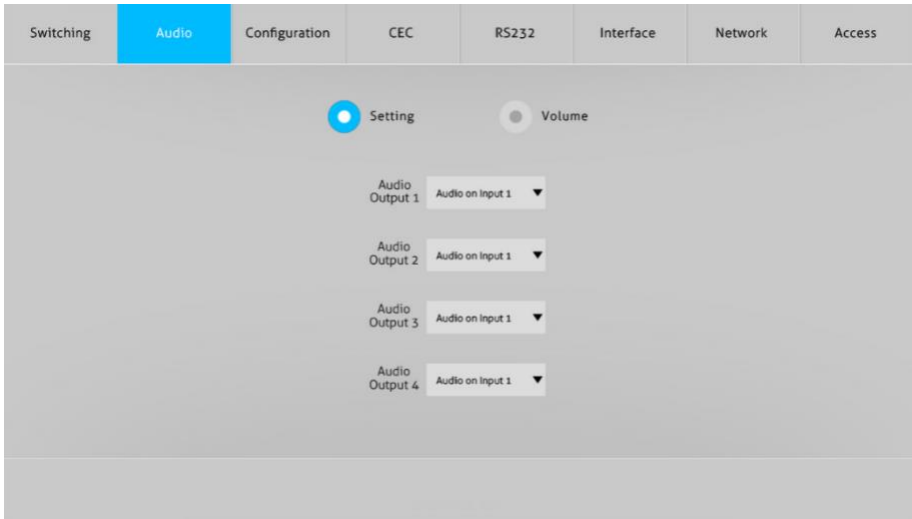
Switching Audio Configuration CEC RS232 Interface Network Access

Setting Volume

Audio Output 1 Audio on Input 1

Audio Output 2 Audio on Input 1

Audio Output 3 Audio on Input 1

Audio Output 4 Audio on Input 1